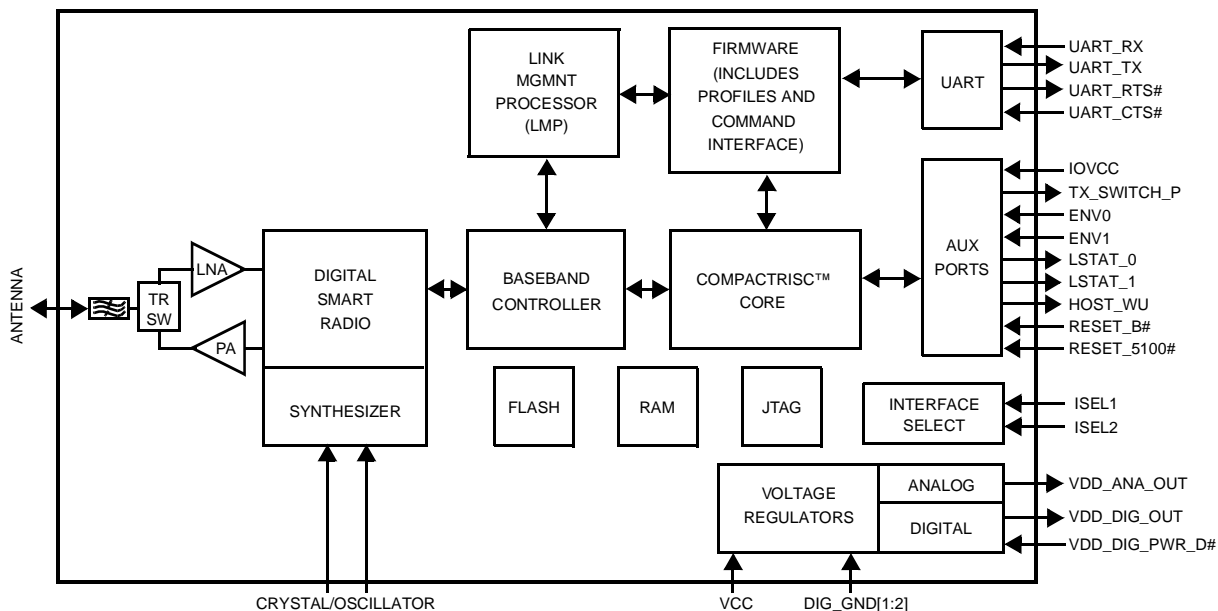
ANTENNA

TR SW

LNA

PA

DIGITAL SMART RADIO

SYNTHESIZER

LINK MGMNT PROCESSOR (LMP)

BASEBAND CONTROLLER

FIRMWARE (INCLUDES PROFILES AND COMMAND INTERFACE)

COMPACTRISC™ CORE

UART

AUX PORTS

FLASH

RAM

JTAG

INTERFACE SELECT

VOLTAGE REGULATORS

ANALOG

DIGITAL

UART_RX
UART_TX
UART_RTS#
UART_CTS#
IOVCC
TX_SWITCH_P
ENV0
ENV1
LSTAT_0
LSTAT_1
HOST_WU
RESET_B#
RESET_5100#
ISEL1
ISEL2
VDD_ANA_OUT
VDD_DIG_OUT
VDD_DIG_PWR_D#

CRYSTAL/OSCILLATOR

VCC

DIG_GND[1:2]